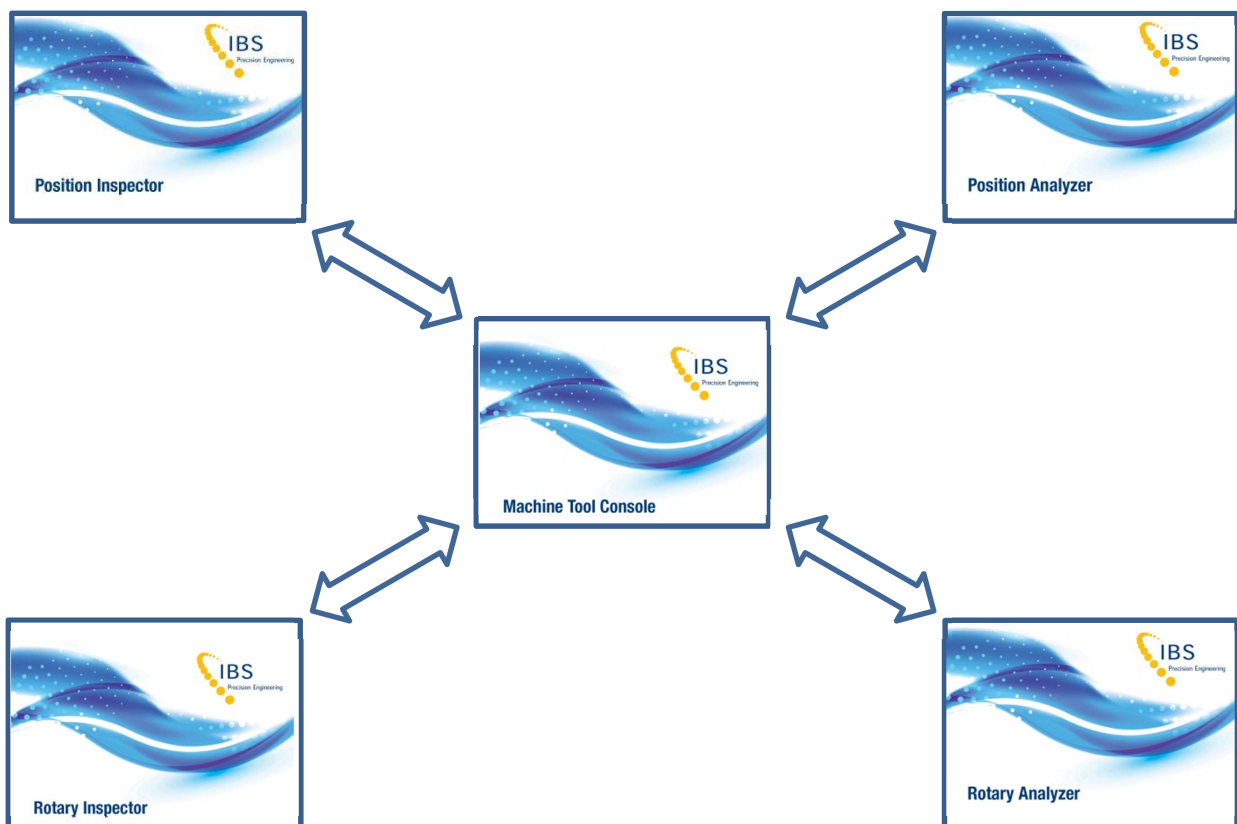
IBS
Precision Engineering
Position Inspector

IBS
Precision Engineering
Position Analyzer

IBS
Precision Engineering
Machine Tool Console

IBS
Precision Engineering
Rotary Inspector

IBS
Precision Engineering
Rotary Analyzer